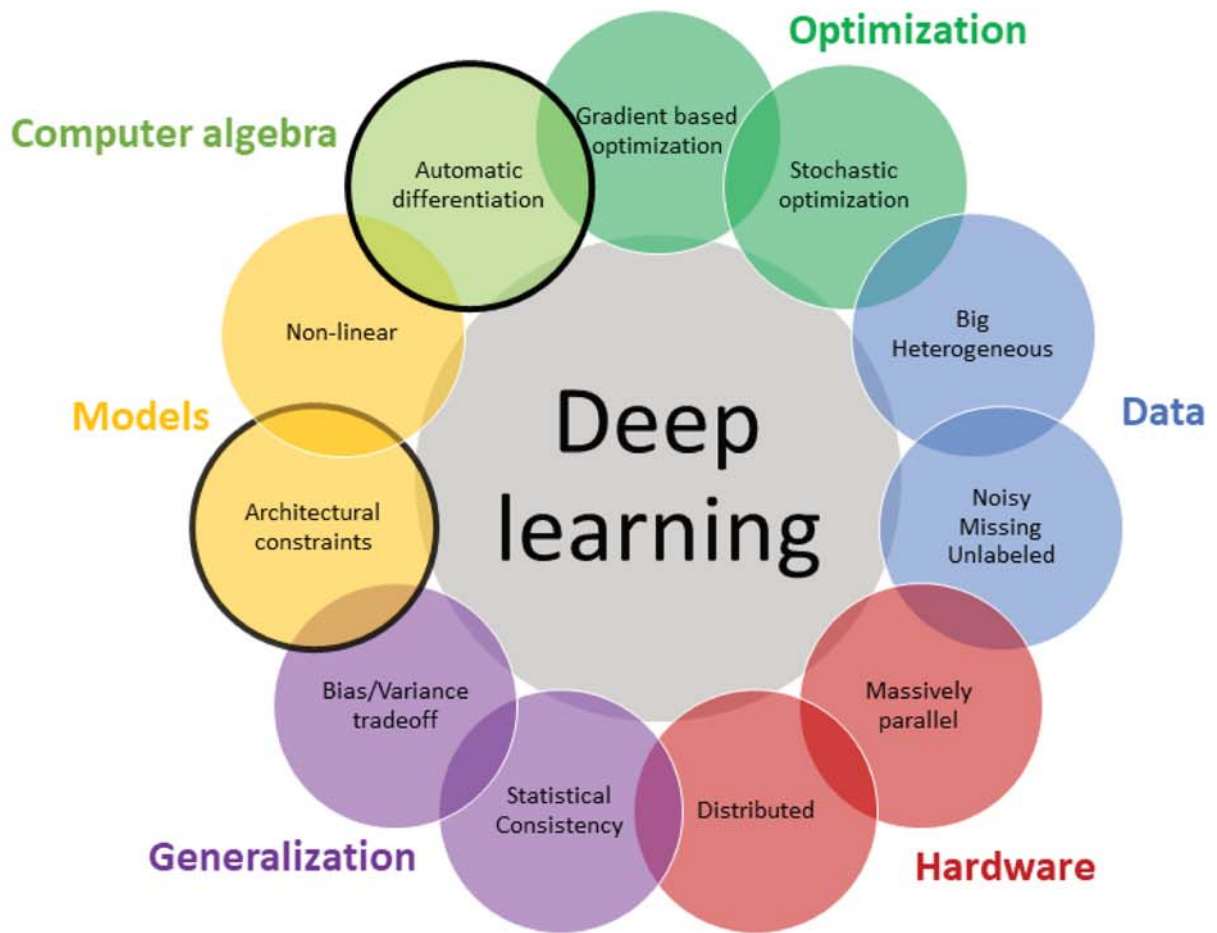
Optimization

Computer algebra

Gradient based optimization

Automatic differentiation

Stochastic optimization

Non-linear

Big Heterogeneous

Deep learning

Data

Models

Architectural constraints

Noisy Missing Unlabeled

Massively parallel

Bias/Variance tradeoff

Statistical Consistency

Distributed

Generalization

Hardware